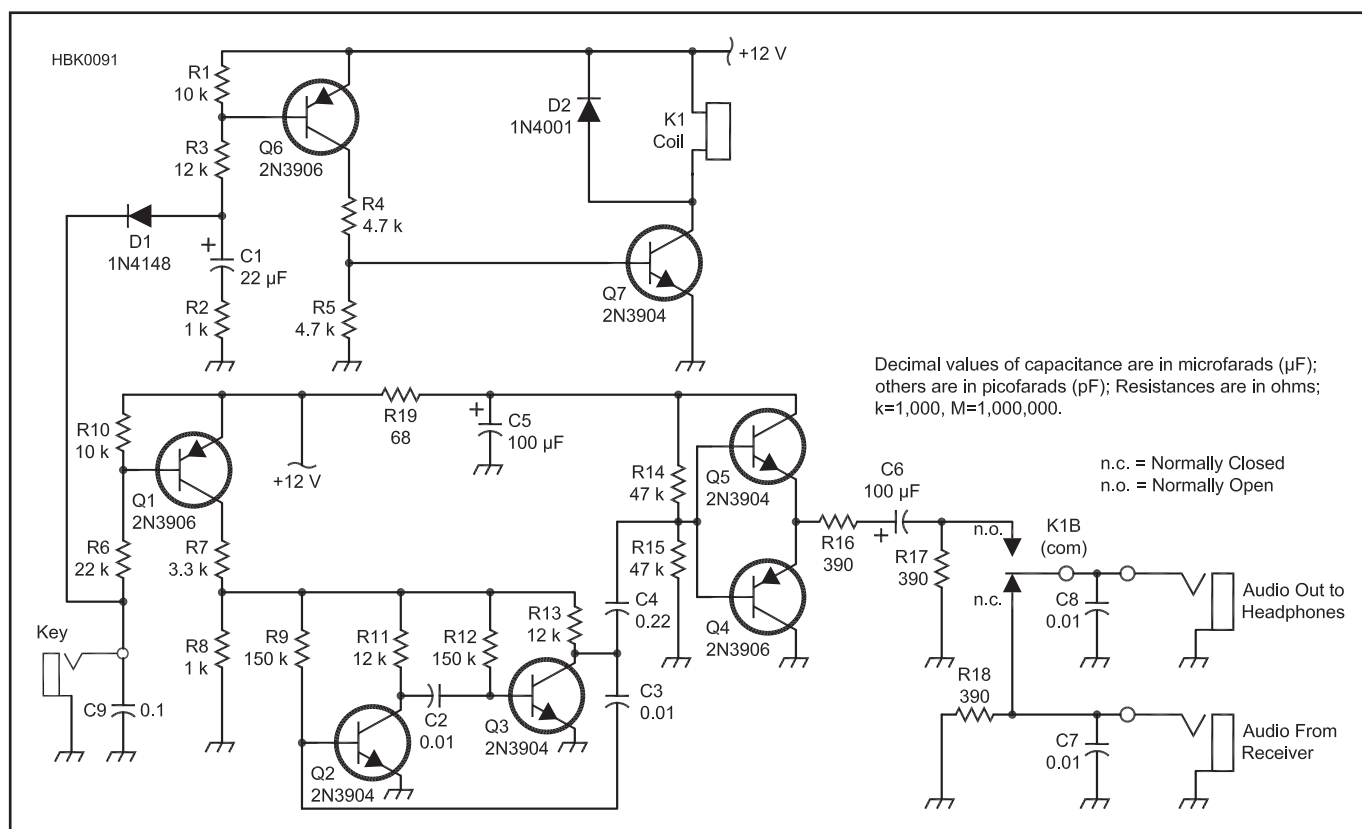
HBK0091

+12 V

R1
10 k

Q6
2N3906

R3
12 k

D2
1N4001

K1
Coil

D1
1N4148

R4
4.7 k

C1
22 µF

Q7
2N3904

R2
1 k

R5
4.7 k

Decimal values of capacitance are in microfarads (µF); others are in picofarads (pF); Resistances are in ohms; k=1,000, M=1,000,000.

R19
68

C5
100 µF

R10
10 k

+12 V

Q1
2N3906

R14
47 k

Q5
2N3904

C6
100 µF

n.c. = Normally Closed
n.o. = Normally Open

R6
22 k

R7
3.3 k

R15
47 k

R16
390

R17
390

n.o.

K1B
(com)

n.c.

Q4
2N3906

Key

R8
1 k

R9
150 k

R11
12 k

R12
150 k

R13
12 k

C4
0.22

C8
0.01

Audio Out to Headphones

C9
0.1

C2
0.01

Q3
2N3904

C3
0.01

R18
390

Q2
2N3904

C7
0.01

Audio From Receiver